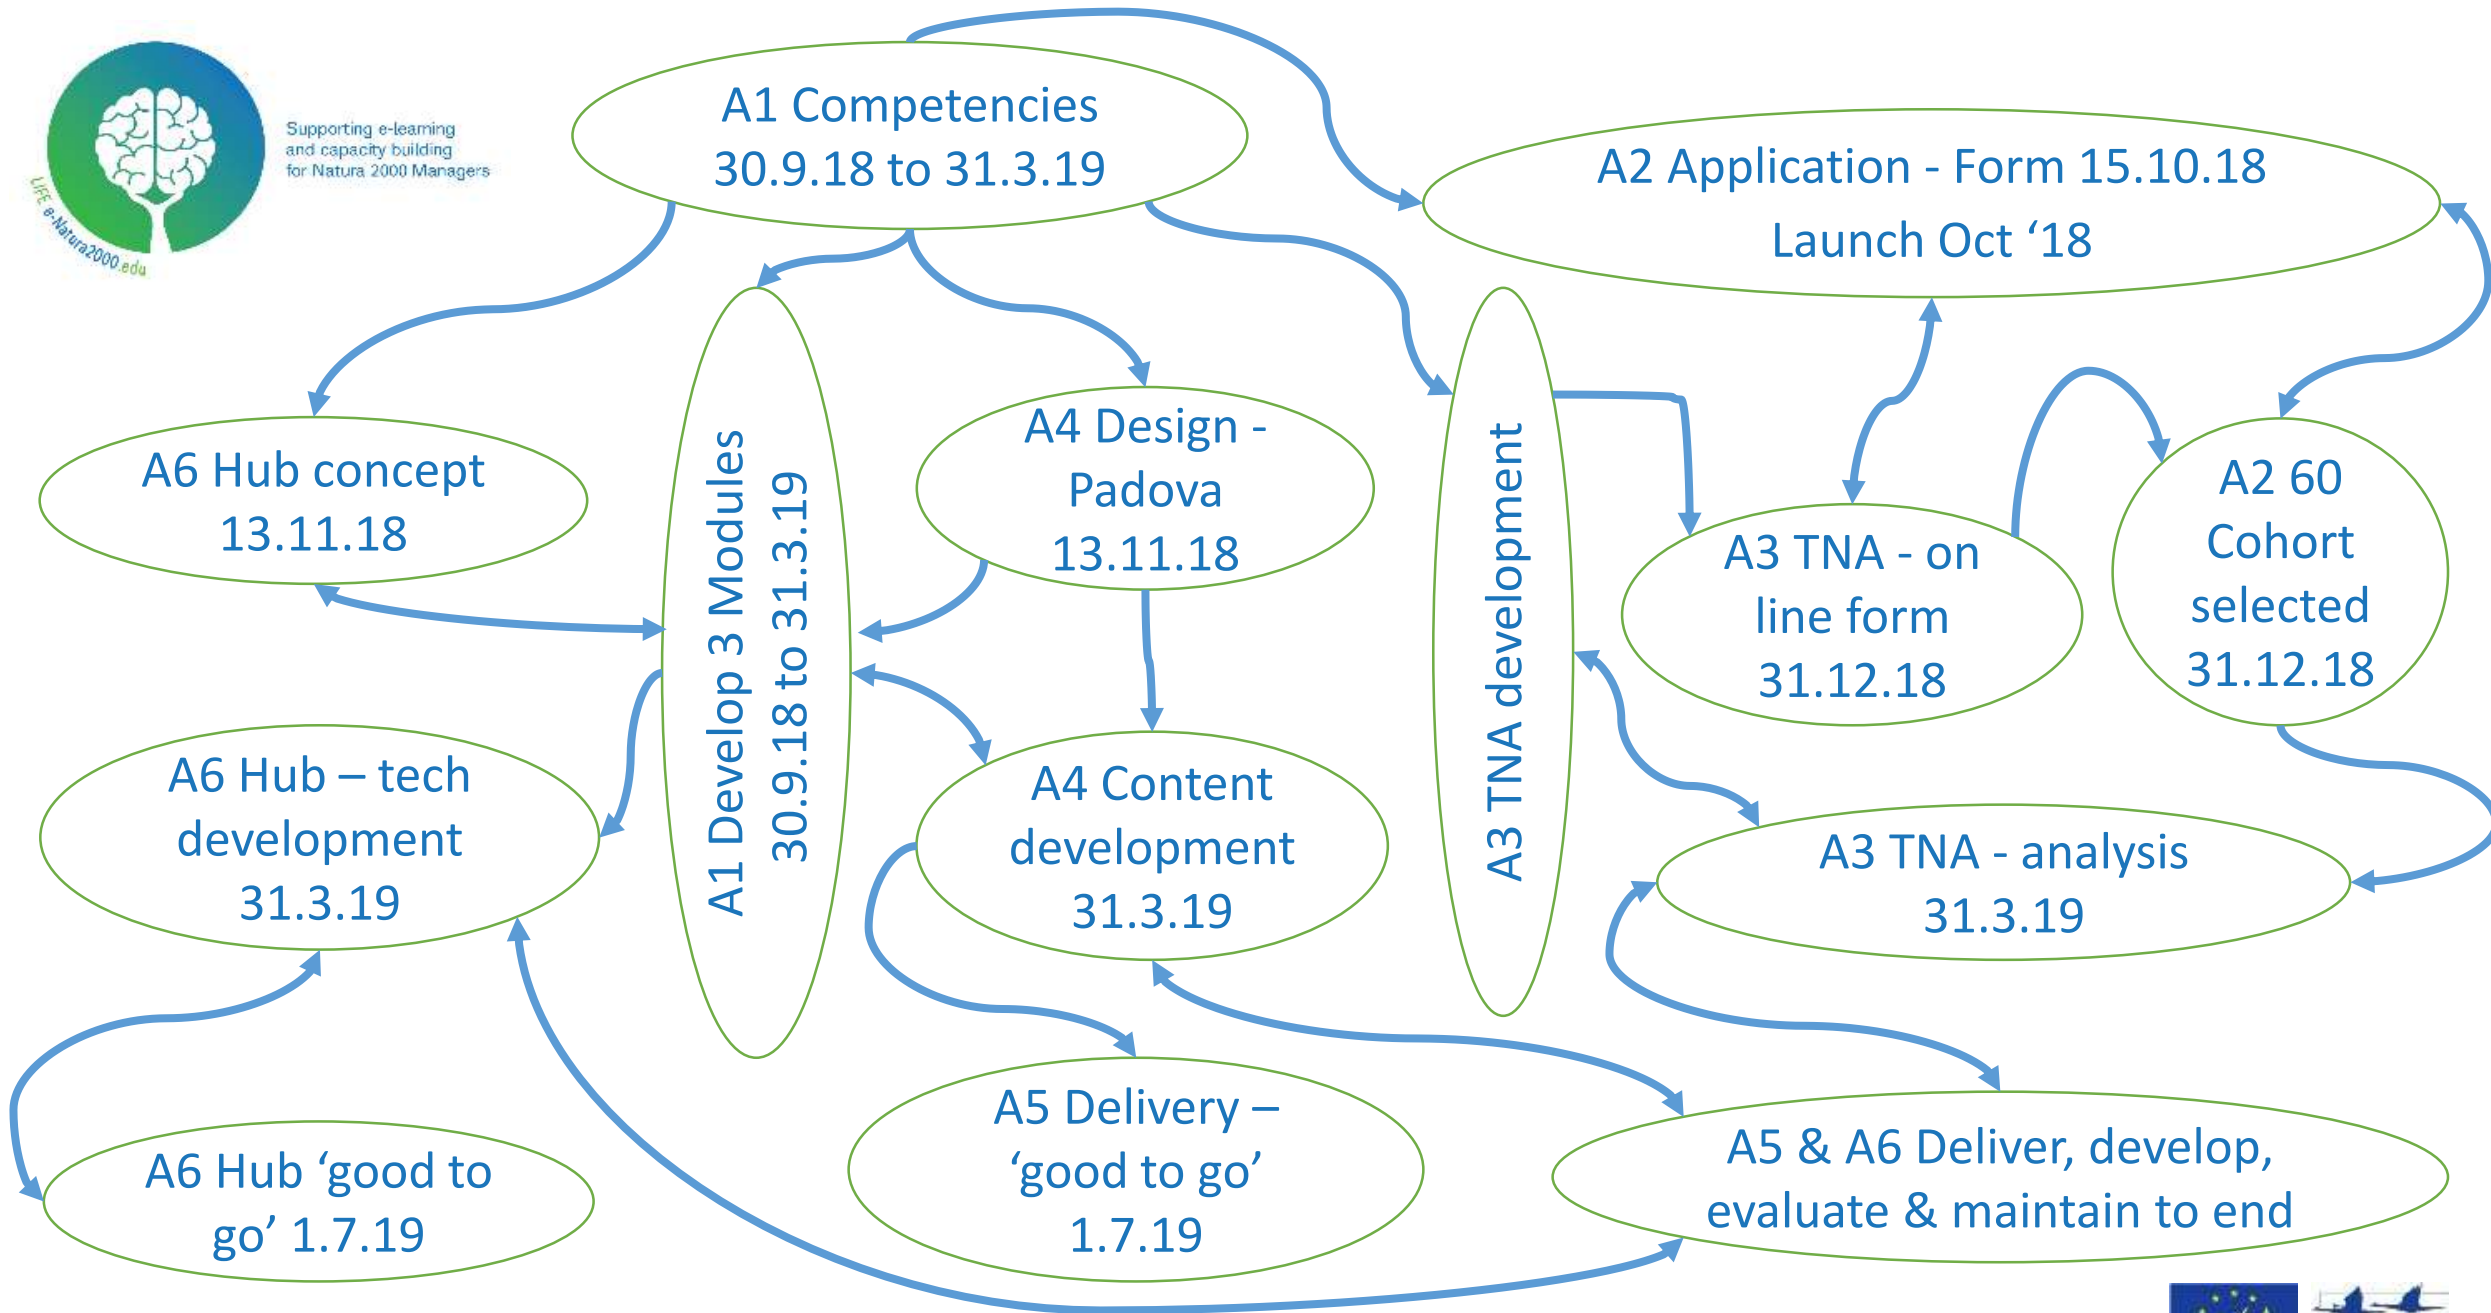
LIFE e-Natura2000.edu
Supporting e-learning and capacity building for Natura 2000 Managers

A1 Competencies 30.9.18 to 31.3.19

A2 Application - Form 15.10.18 Launch Oct '18

A6 Hub concept 13.11.18

A1 Develop 3 Modules 30.9.18 to 31.3.19

A4 Design - Padova 13.11.18

A3 TNA development

A3 TNA - on line form 31.12.18

A2 60 Cohort selected 31.12.18

A6 Hub – tech development 31.3.19

A4 Content development 31.3.19

A3 TNA - analysis 31.3.19

A6 Hub 'good to go' 1.7.19

A5 Delivery – 'good to go' 1.7.19

A5 & A6 Deliver, develop, evaluate & maintain to end